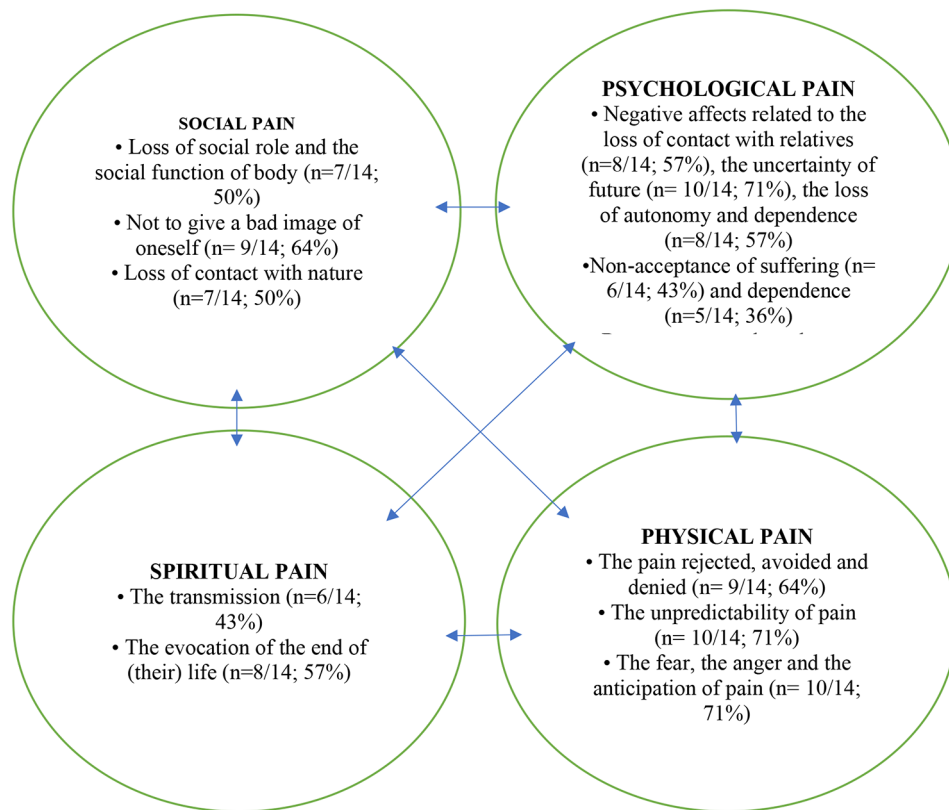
SOCIAL PAIN
• Loss of social role and the social function of body (n=7/14; 50%)
• Not to give a bad image of oneself (n= 9/14; 64%)
• Loss of contact with nature (n=7/14; 50%)

PSYCHOLOGICAL PAIN
• Negative affects related to the loss of contact with relatives (n=8/14; 57%), the uncertainty of future (n= 10/14; 71%), the loss of autonomy and dependence (n=8/14; 57%)
•Non-acceptance of suffering (n= 6/14; 43%) and dependence (n=5/14; 36%)
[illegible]

SPIRITUAL PAIN
• The transmission (n=6/14; 43%)
• The evocation of the end of (their) life (n=8/14; 57%)

PHYSICAL PAIN
• The pain rejected, avoided and denied (n= 9/14; 64%)
• The unpredictability of pain (n= 10/14; 71%)
• The fear, the anger and the anticipation of pain (n= 10/14; 71%)